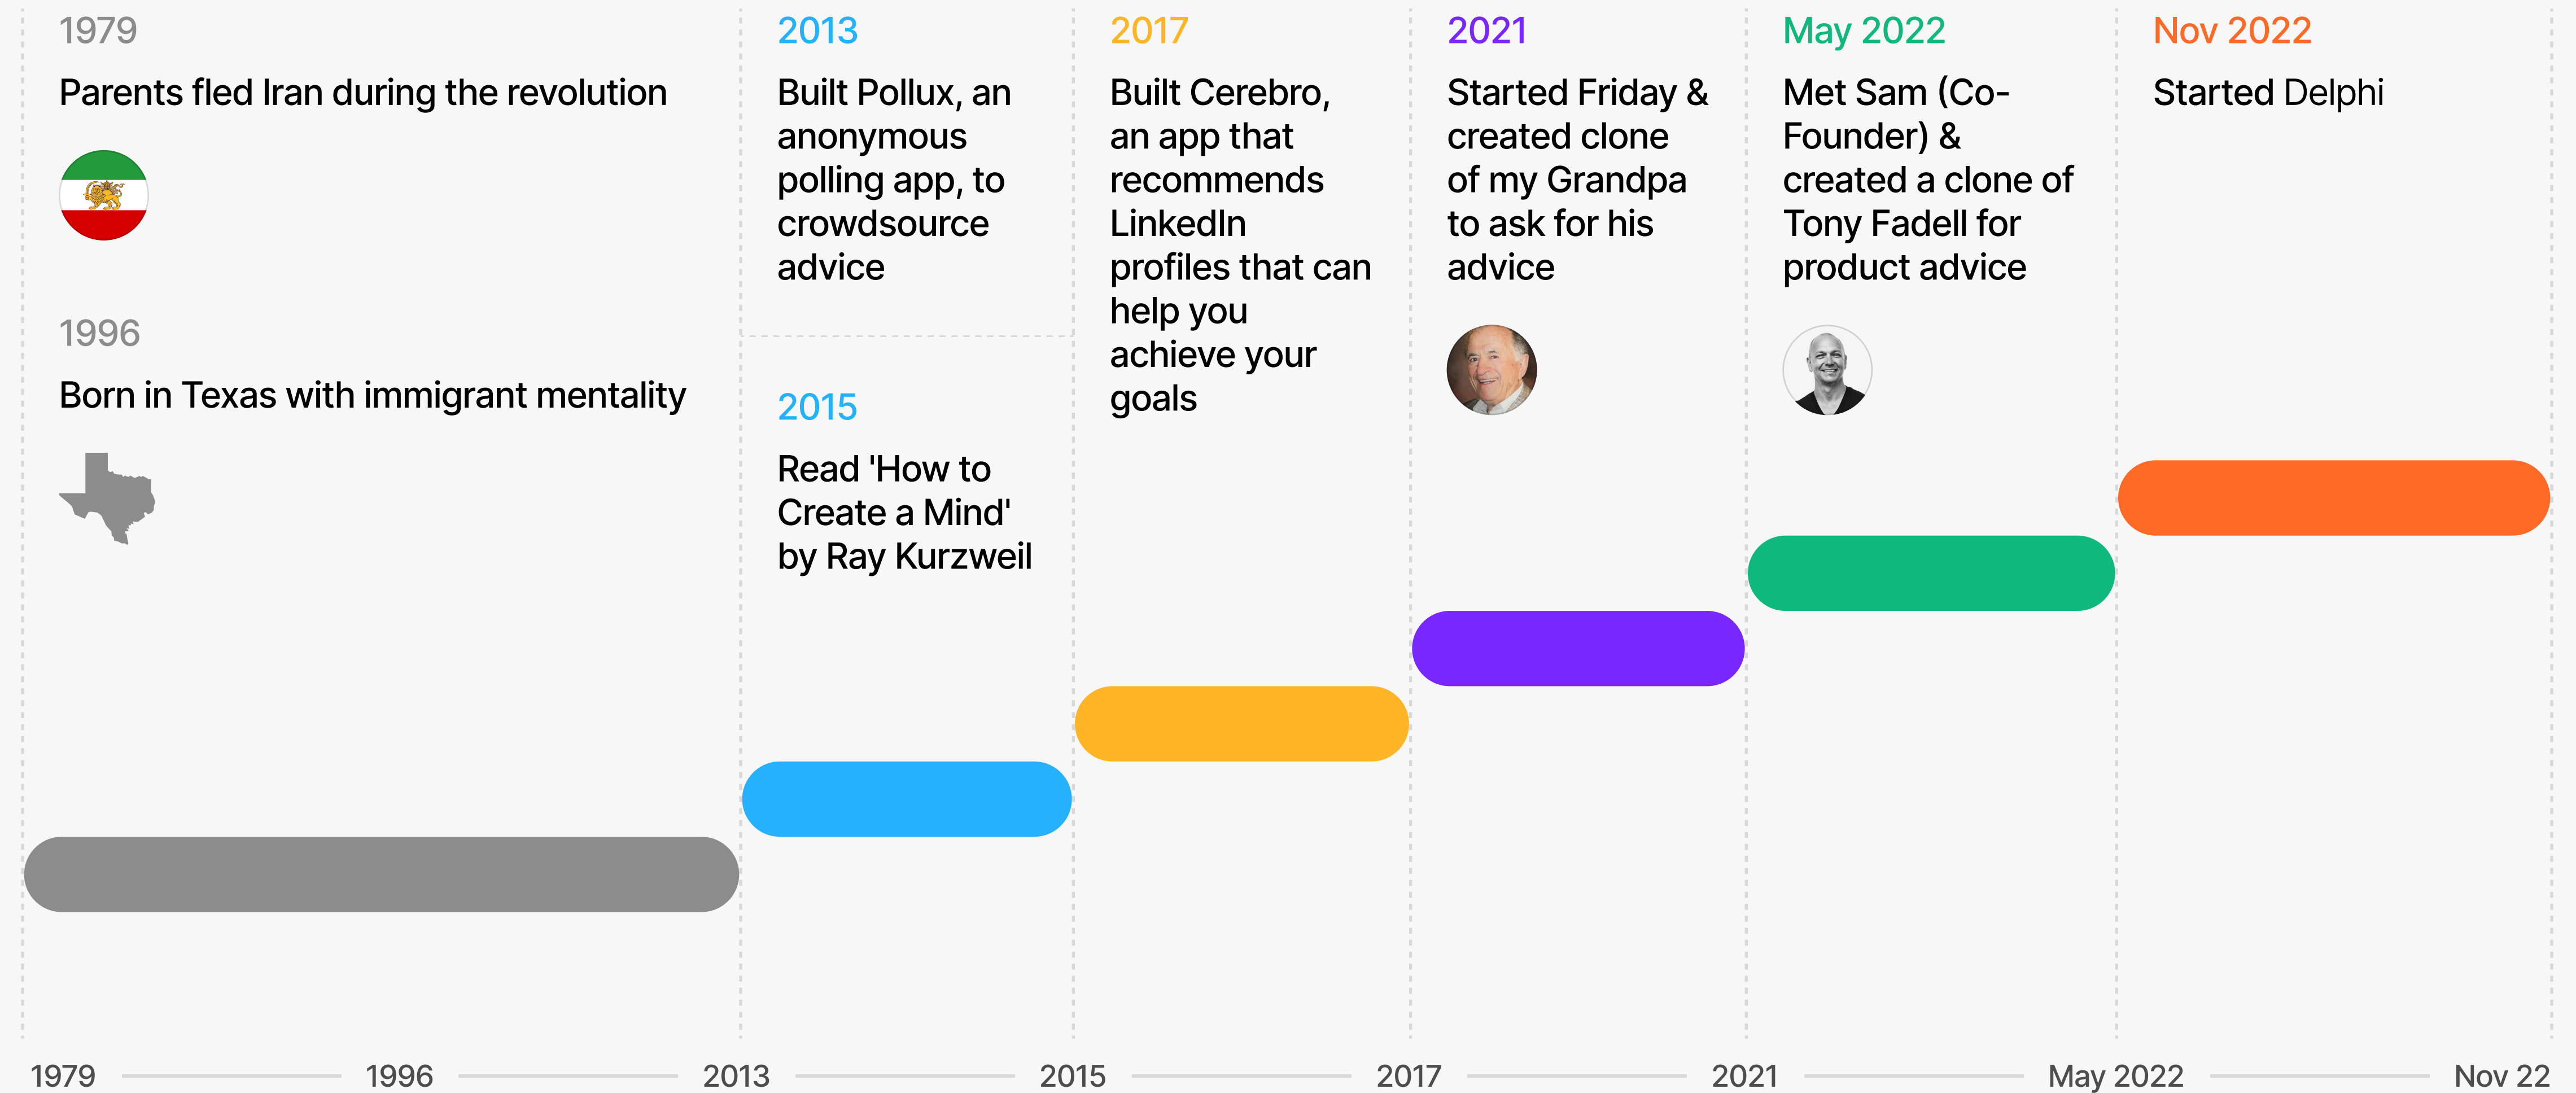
1979

Parents fled Iran during the revolution

1996

Born in Texas with immigrant mentality

2013

Built Pollux, an anonymous polling app, to crowdsource advice

2015

Read 'How to Create a Mind' by Ray Kurzweil

2017

Built Cerebro, an app that recommends LinkedIn profiles that can help you achieve your goals

2021

Started Friday & created clone of my Grandpa to ask for his advice

May 2022

Met Sam (Co-Founder) & created a clone of Tony Fadell for product advice

Nov 2022

Started Delphi

1979 1996 2013 2015 2017 2021 May 2022 Nov 22